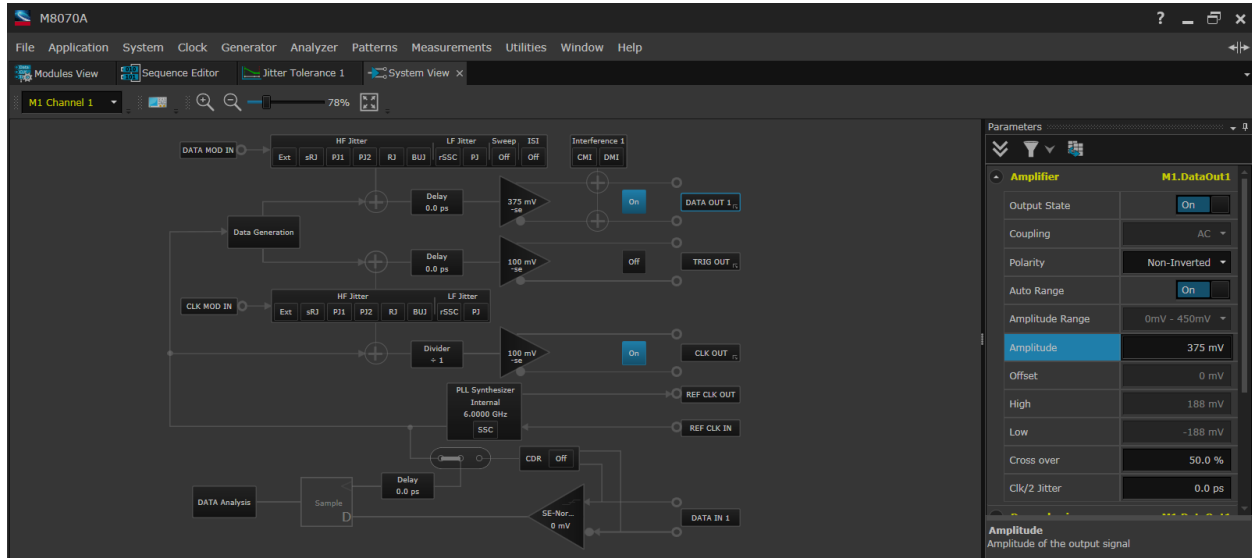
M8070A

? _ ✕

File Application System Clock Generator Analyzer Patterns Measurements Utilities Window Help

Modules View Sequence Editor Jitter Tolerance 1 System View ×

M1 Channel 1

78%

DATA MOD IN

HF Jitter
Ext sRJ PJ1 PJ2 RJ BUJ

LF Jitter
rSSC PJ

Sweep
Off

ISI
Off

Interference 1
CMI DMI

Delay
0.0 ps

375 mV
-se

On

DATA OUT 1

Data Generation

Delay
0.0 ps

100 mV
-se

Off

TRIG OUT

CLK MOD IN

HF Jitter
Ext sRJ PJ1 PJ2 RJ BUJ

LF Jitter
rSSC PJ

Divider
÷ 1

100 mV
-se

On

CLK OUT

PLL Synthesizer
Internal
6.0000 GHz
SSC

REF CLK OUT

REF CLK IN

CDR Off

Delay
0.0 ps

DATA Analysis

Sample
D

SE-Nor...
0 mV

DATA IN 1

Parameters

Amplifier M1.DataOut1

| | |
|---|---|
| Output State | On |
| Coupling | AC |
| Polarity | Non-Inverted |
| Auto Range | On |
| Amplitude Range | 0mV - 450mV |
| Amplitude | 375 mV |
| Offset | 0 mV |
| High | 188 mV |
| Low | -188 mV |
| Cross over | 50.0 % |
| Clk/2 Jitter | 0.0 ps |

Amplitude
Amplitude of the output signal